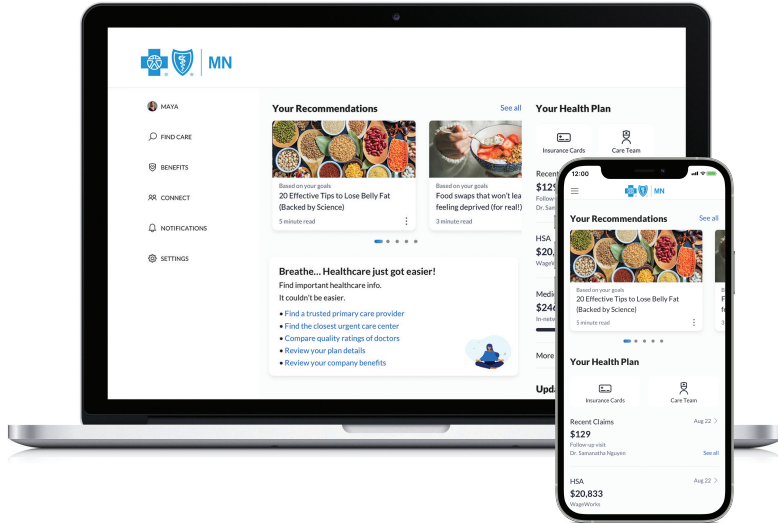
MN

MAYA
FIND CARE
BENEFITS
CONNECT
NOTIFICATIONS
SETTINGS

Your Recommendations
See all

Based on your goals
20 Effective Tips to Lose Belly Fat (Backed by Science)
5 minute read

Based on your goals
Food swaps that won't lea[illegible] feeling deprived (for real!)
3 minute read

Breathe… Healthcare just got easier!
Find important healthcare info.
It couldn't be easier.
• Find a trusted primary care provider
• Find the closest urgent care center
• Compare quality ratings of doctors
• Review your plan details
• Review your company benefits

Your Health Plan
Insurance Cards
Care Team
Recent
$129
Follow-u
Dr. Sam
HSA
$20,
Wage
Medi
$24
In-net
More
Upd

12:00
MN
Your Recommendations
See all
Based on your goals
20 Effective Tips to Lose Belly Fat (Backed by Science)
5 minute read
B
F
f

Your Health Plan
Insurance Cards
Care Team
Recent Claims
Aug 22
$129
Follow-up visit
Dr. Samantha Nguyen
See all
HSA
Aug 22
$20,833
WageWorks